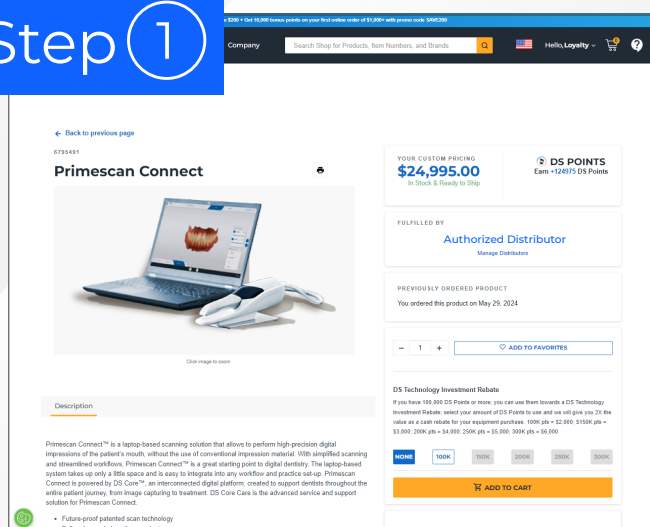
Step 1

e $200 • Get 10,000 bonus points on your first online order of $1,000+ with promo code SAVE200

Company

Search Shop for Products, Item Numbers, and Brands

Hello, Loyalty

← Back to previous page

6795491

Primescan Connect

Click image to zoom

YOUR CUSTOM PRICING
$24,995.00
In Stock & Ready to Ship

DS POINTS
Earn +124975 DS Points

FULFILLED BY
Authorized Distributor
Manage Distributors

PREVIOUSLY ORDERED PRODUCT
You ordered this product on May 29, 2024

− 1 +

ADD TO FAVORITES

DS Technology Investment Rebate

If you have 100,000 DS Points or more; you can use them towards a DS Technology Investment Rebate; select your amount of DS Points to use and we will give you 2X the value as a cash rebate for your equipment purchase. 100K pts = $2,000; 150K pts = $3,000; 200K pts = $4,000; 250K pts = $5,000; 300K pts = $6,000

NONE | 100K | 150K | 200K | 250K | 300K

ADD TO CART

Description

Primescan Connect™ is a laptop-based scanning solution that allows to perform high-precision digital impressions of the patient's mouth, without the use of conventional impression material. With simplified scanning and streamlined workflows, Primescan Connect™ is a great starting point to digital dentistry. The laptop-based system takes up only a little space and is easy to integrate into any workflow and practice set-up. Primescan Connect is powered by DS Core™, an interconnected digital platform, created to support dentists throughout the entire patient journey, from image capturing to treatment. DS Core Care is the advanced service and support solution for Primescan Connect.

• Future-proof patented scan technology